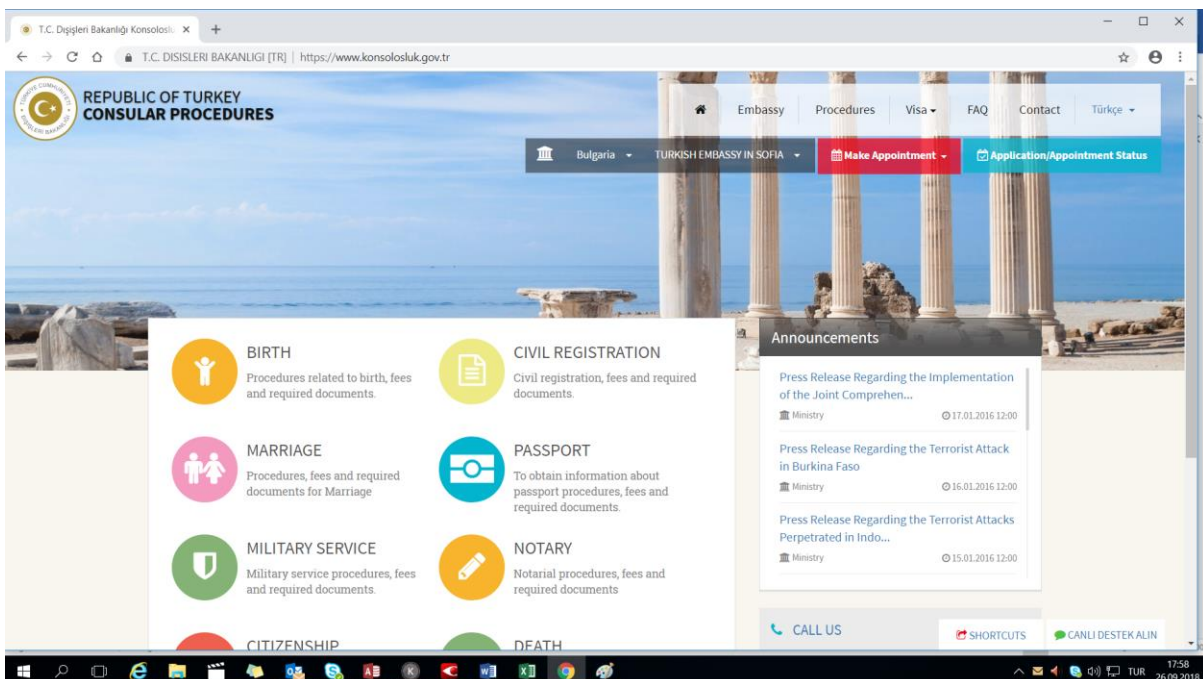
T.C. Dışişleri Bakanlığı Konsoloslu ×
+

T.C. DISISLERI BAKANLIGI [TR] | https://www.konsolosluk.gov.tr

REPUBLIC OF TURKEY
CONSULAR PROCEDURES

Embassy Procedures Visa FAQ Contact Türkçe

Bulgaria TURKISH EMBASSY IN SOFIA Make Appointment Application/Appointment Status

BIRTH
Procedures related to birth, fees and required documents.

CIVIL REGISTRATION
Civil registration, fees and required documents.

MARRIAGE
Procedures, fees and required documents for Marriage

PASSPORT
To obtain information about passport procedures, fees and required documents.

MILITARY SERVICE
Military service procedures, fees and required documents.

NOTARY
Notarial procedures, fees and required documents

CITIZENSHIP

DEATH

Announcements

Press Release Regarding the Implementation of the Joint Comprehen...
Ministry 17.01.2016 12:00

Press Release Regarding the Terrorist Attack in Burkina Faso
Ministry 16.01.2016 12:00

Press Release Regarding the Terrorist Attacks Perpetrated in Indo...
Ministry 15.01.2016 12:00

CALL US

SHORTCUTS
CANLI DESTEK ALIN

TUR 17:58 26.09.2018